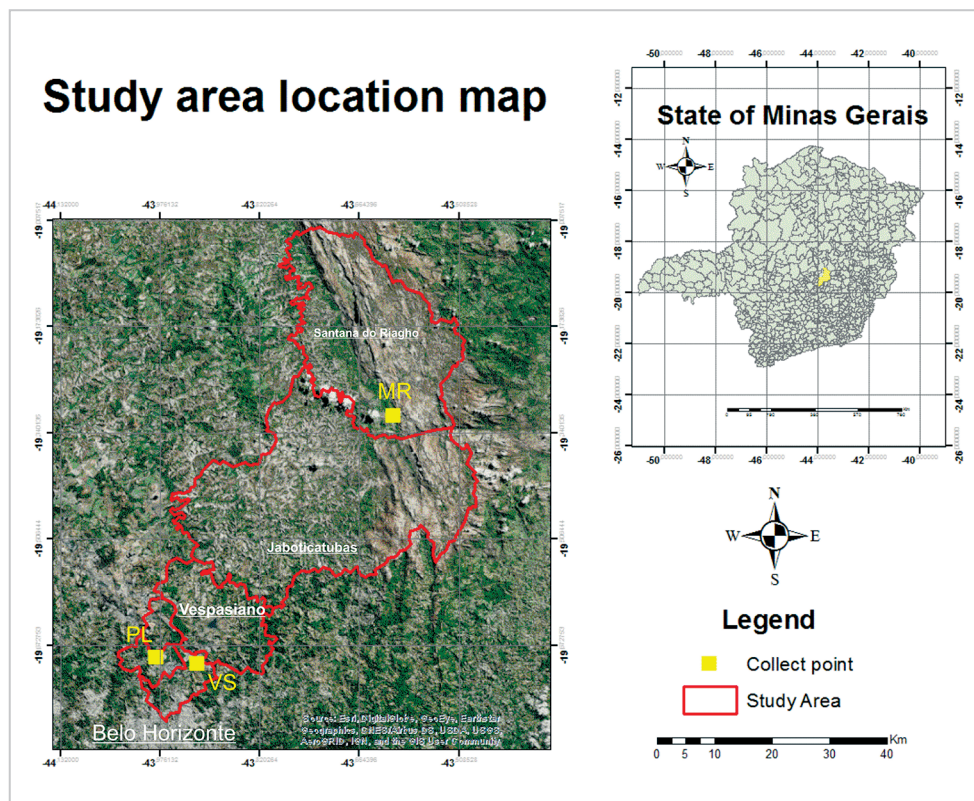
Study area location map

-44 -43 -43 -43 -43

-19 -19 -19 -19 -19

Santana do Riacho

MR

Jaboticatubas

Vespasiano

PL

VS

Belo Horizonte

Source: Esri, DigitalGlobe, GeoEye, Earthstar Geographics, CNES/Airbus DS, USDA, USGS, AeroGRID, IGN, and the GIS User Community

-44 -43 -43 -43 -43

-50 -48 -46 -44 -42 -40

State of Minas Gerais

N
W E
S

-12 -14 -16 -18 -20 -22 -24 -26

-50 -48 -46 -44 -42 -40

N
W E
S

Legend

Collect point

Study Area

Km
0 5 10 20 30 40